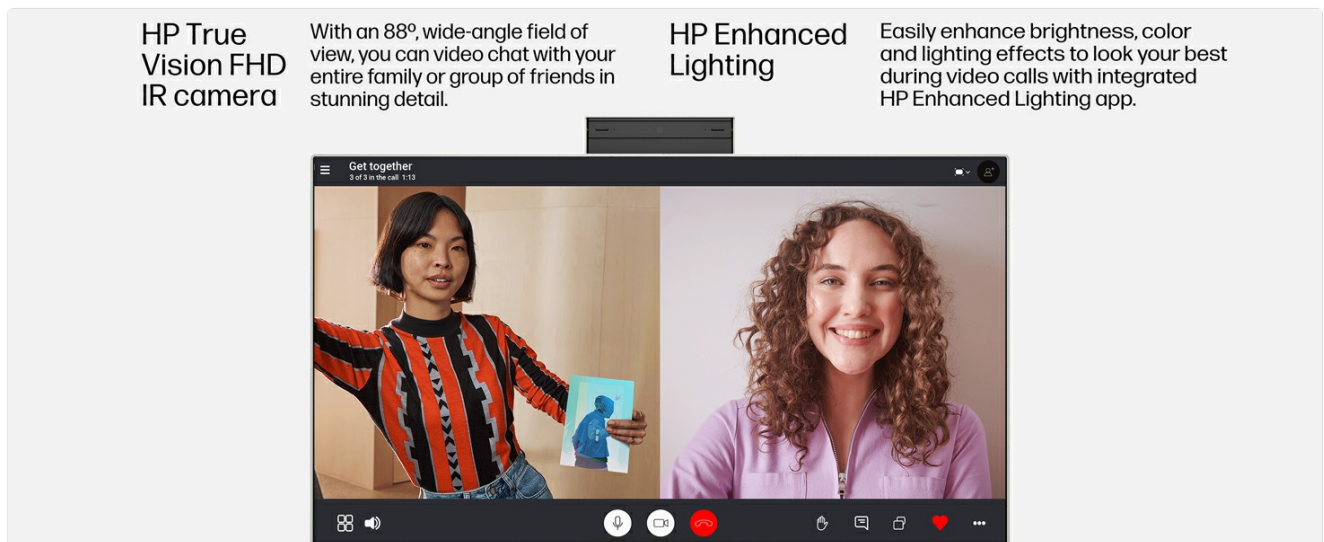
HP True Vision FHD IR camera

With an 88º, wide-angle field of view, you can video chat with your entire family or group of friends in stunning detail.

HP Enhanced Lighting

Easily enhance brightness, color and lighting effects to look your best during video calls with integrated HP Enhanced Lighting app.

Get together
3 of 3 in the call 1:13